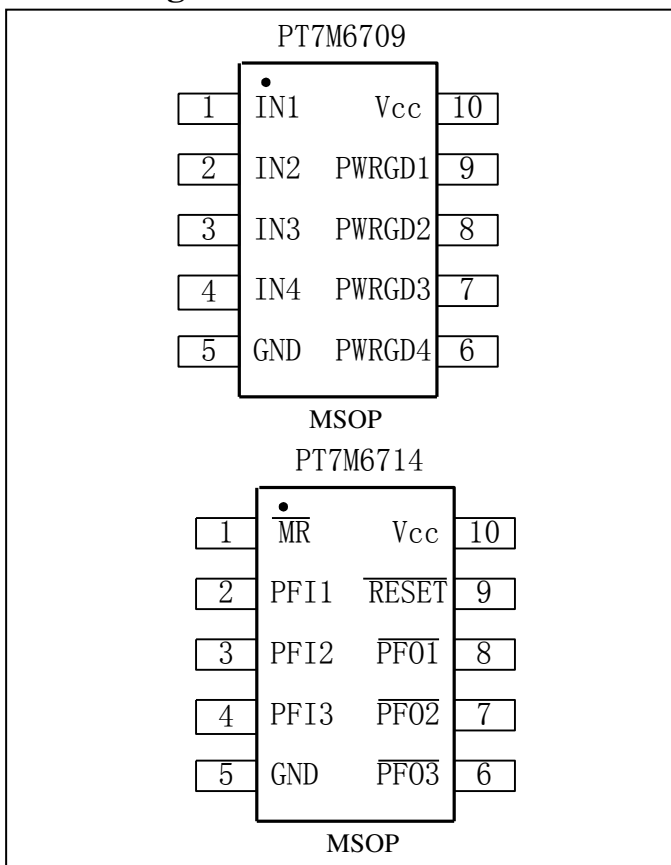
PT7M6709

1 IN1 Vcc 10
2 IN2 PWRGD1 9
3 IN3 PWRGD2 8
4 IN4 PWRGD3 7
5 GND PWRGD4 6

MSOP

PT7M6714

1 $\overline{MR}$ Vcc 10
2 PFI1 $\overline{RESET}$ 9
3 PFI2 $\overline{PFO1}$ 8
4 PFI3 $\overline{PFO2}$ 7
5 GND $\overline{PFO3}$ 6

MSOP